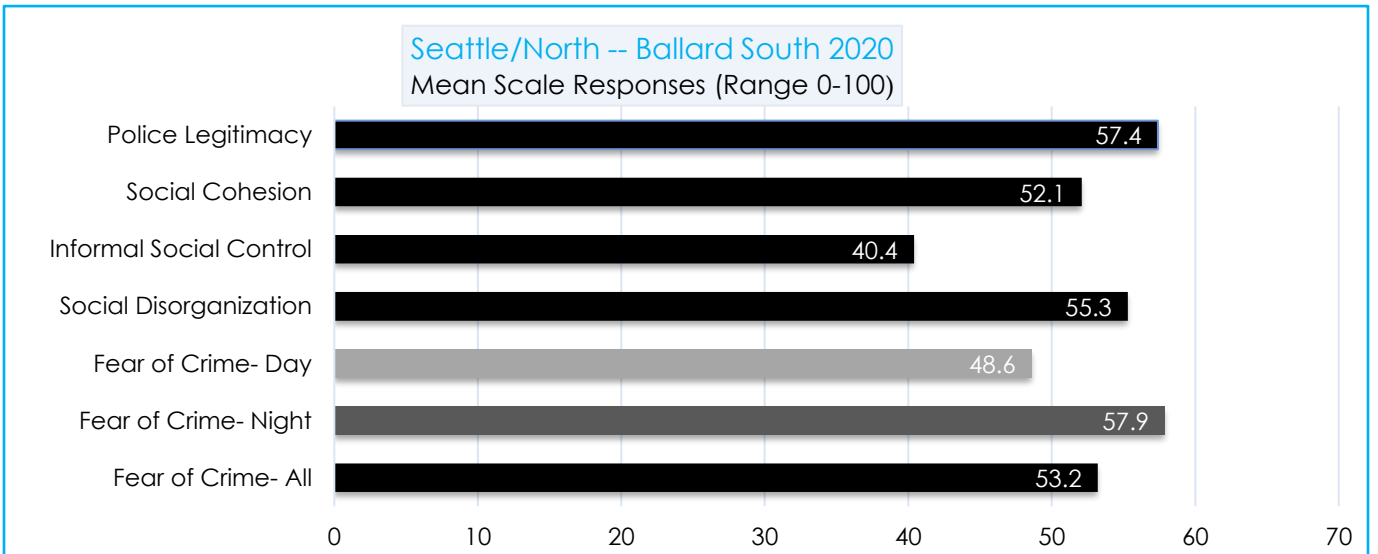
Seattle/North -- Ballard South 2020
Mean Scale Responses (Range 0-100)

Police Legitimacy 57.4
Social Cohesion 52.1
Informal Social Control 40.4
Social Disorganization 55.3
Fear of Crime- Day 48.6
Fear of Crime- Night 57.9
Fear of Crime- All 53.2

0 10 20 30 40 50 60 70